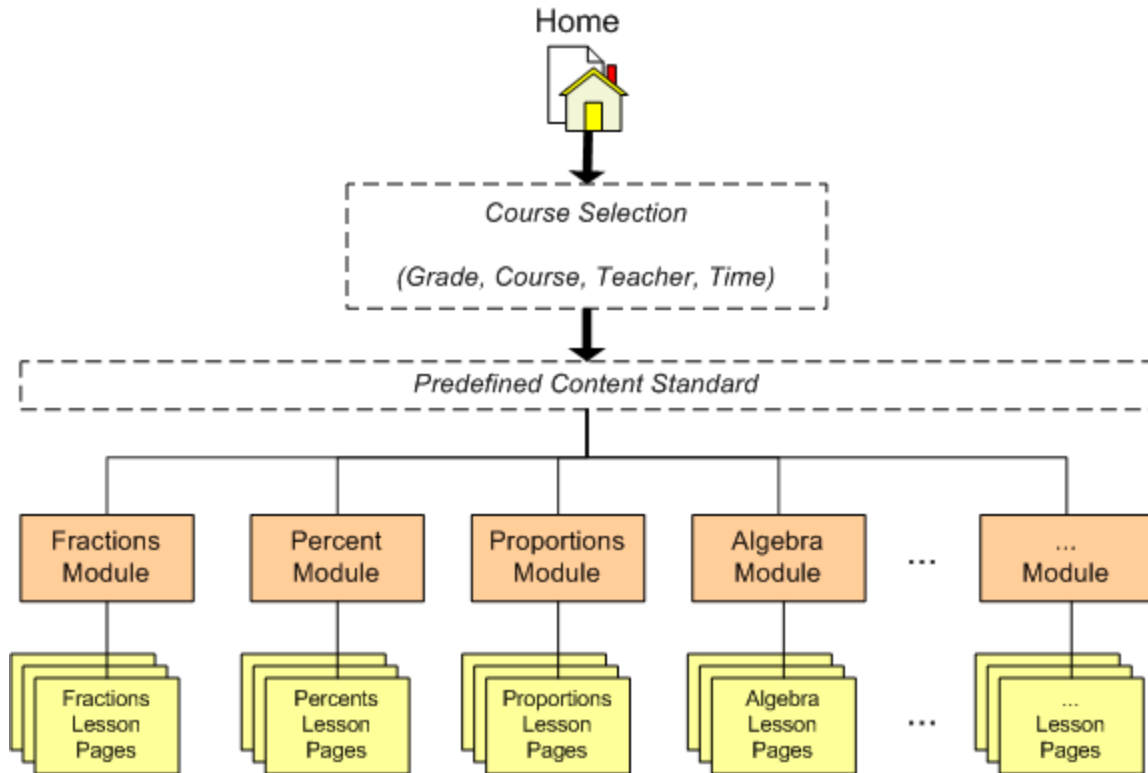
Home

Course Selection

(Grade, Course, Teacher, Time)

Predefined Content Standard

Fractions Module

Percent Module

Proportions Module

Algebra Module

...

... Module

Fractions Lesson Pages

Percents Lesson Pages

Proportions Lesson Pages

Algebra Lesson Pages

...

... Lesson Pages